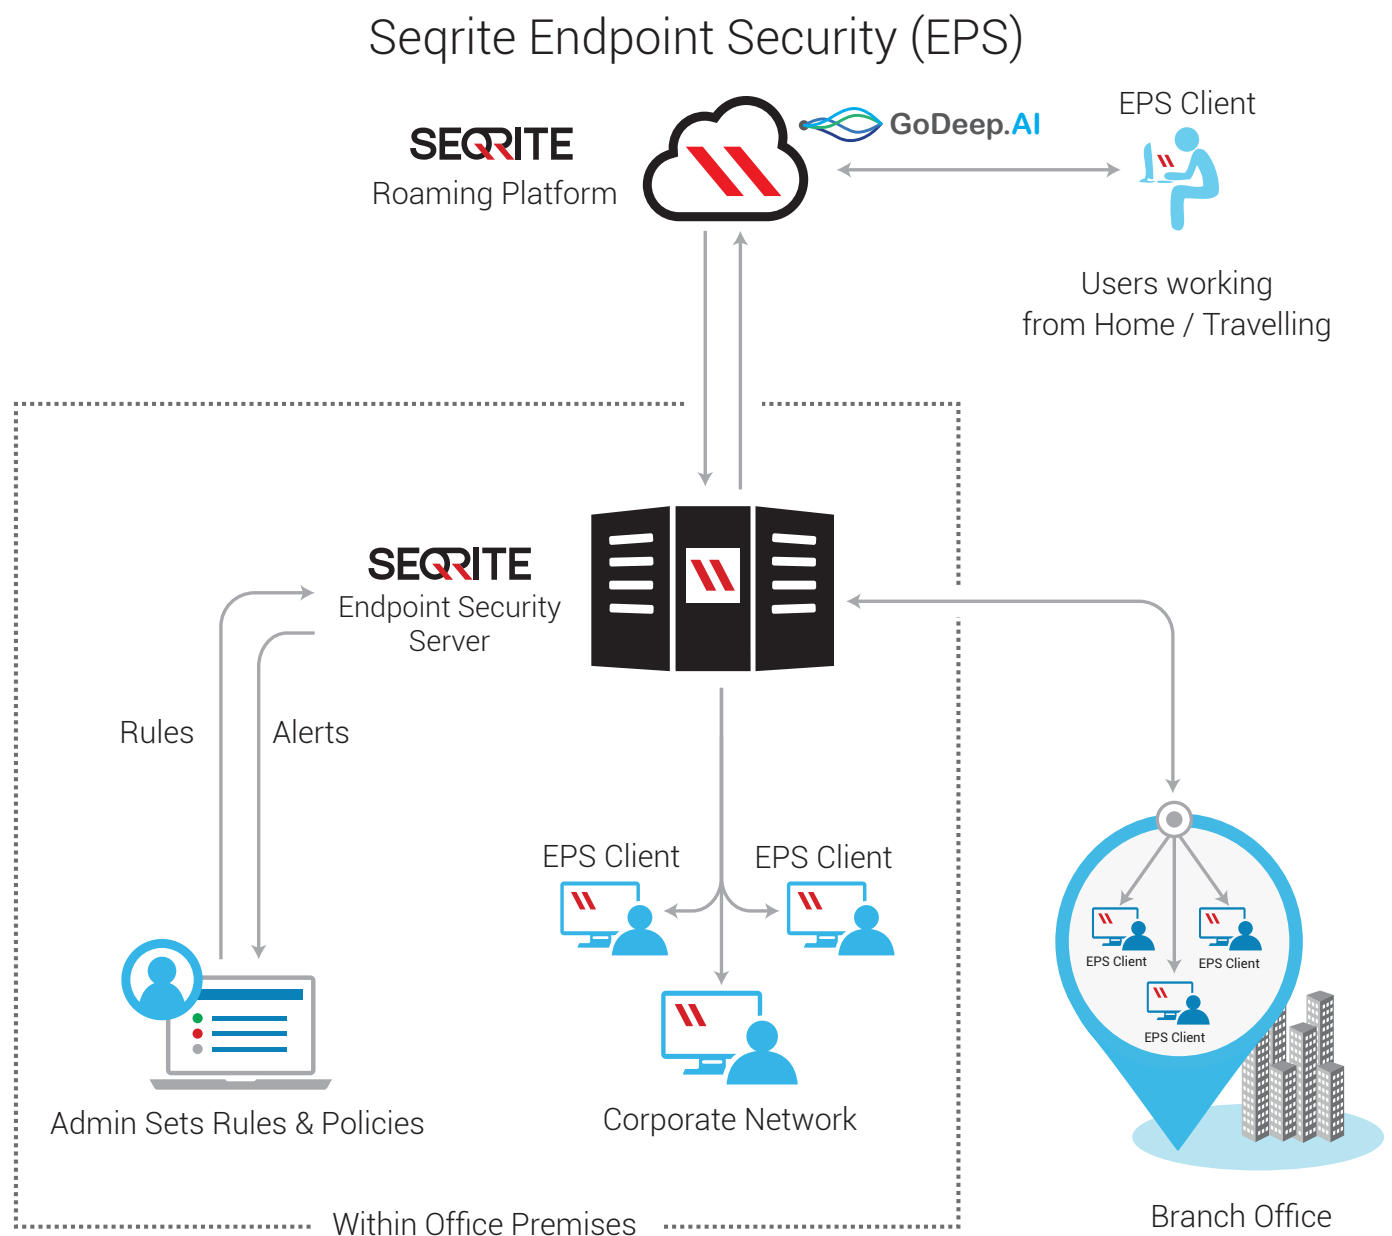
Seqrite Endpoint Security (EPS)

SEQRITE
Roaming Platform

GoDeep.AI

EPS Client

Users working from Home / Travelling

SEQRITE
Endpoint Security Server

Rules

Alerts

EPS Client

EPS Client

EPS Client

EPS Client

EPS Client

Admin Sets Rules & Policies

Corporate Network

Within Office Premises

Branch Office